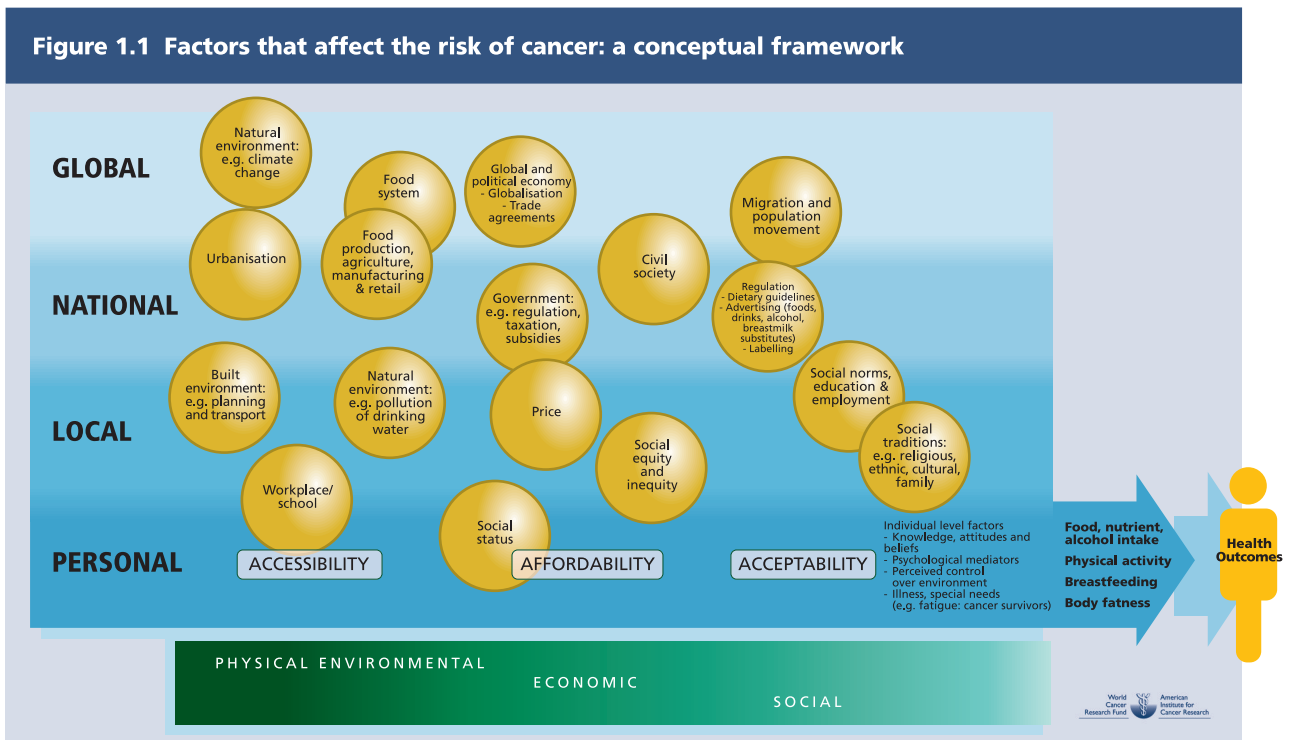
Figure 1.1 Factors that affect the risk of cancer: a conceptual framework

GLOBAL

NATIONAL

LOCAL

PERSONAL

Natural environment: e.g. climate change

Food system

Global and political economy
- Globalisation
- Trade agreements

Migration and population movement

Urbanisation

Food production, agriculture, manufacturing & retail

Civil society

Government: e.g. regulation, taxation, subsidies

Regulation
- Dietary guidelines
- Advertising (foods, drinks, alcohol, breastmilk substitutes)
- Labelling

Built environment: e.g. planning and transport

Natural environment: e.g. pollution of drinking water

Price

Social norms, education & employment

Social traditions: e.g. religious, ethnic, cultural, family

Social equity and inequity

Workplace/ school

Social status

ACCESSIBILITY

AFFORDABILITY

ACCEPTABILITY

Individual level factors
- Knowledge, attitudes and beliefs
- Psychological mediators
- Perceived control over environment
- Illness, special needs (e.g. fatigue: cancer survivors)

Food, nutrient, alcohol intake
Physical activity
Breastfeeding
Body fatness

Health Outcomes

PHYSICAL ENVIRONMENTAL

ECONOMIC

SOCIAL

World Cancer Research Fund

American Institute for Cancer Research